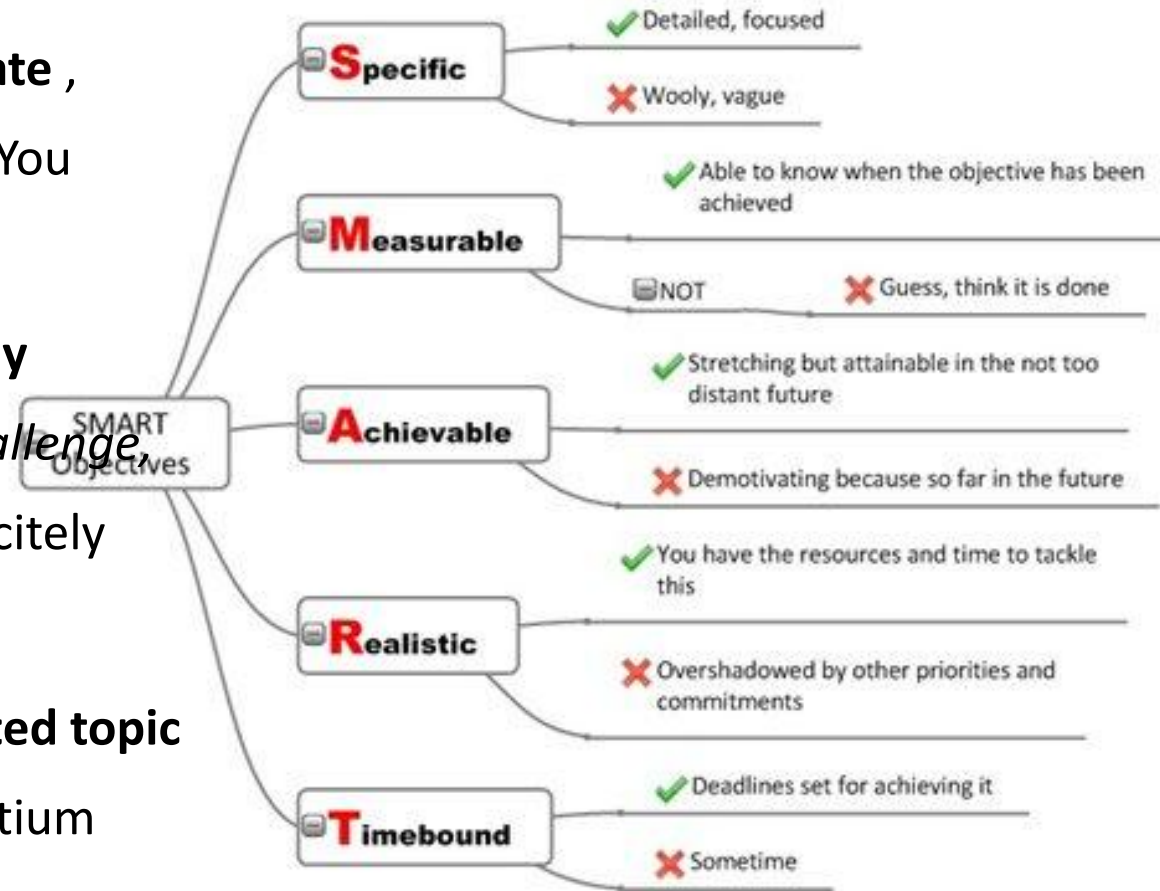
nte ,

You

y

allenge,

citely

ced topic

tium

SMART Objectives

Specific

Detailed, focused

Wooly, vague

Measurable

Able to know when the objective has been achieved

NOT

Guess, think it is done

Achievable

Stretching but attainable in the not too distant future

Demotivating because so far in the future

Realistic

You have the resources and time to tackle this

Overshadowed by other priorities and commitments

Timebound

Deadlines set for achieving it

Sometime